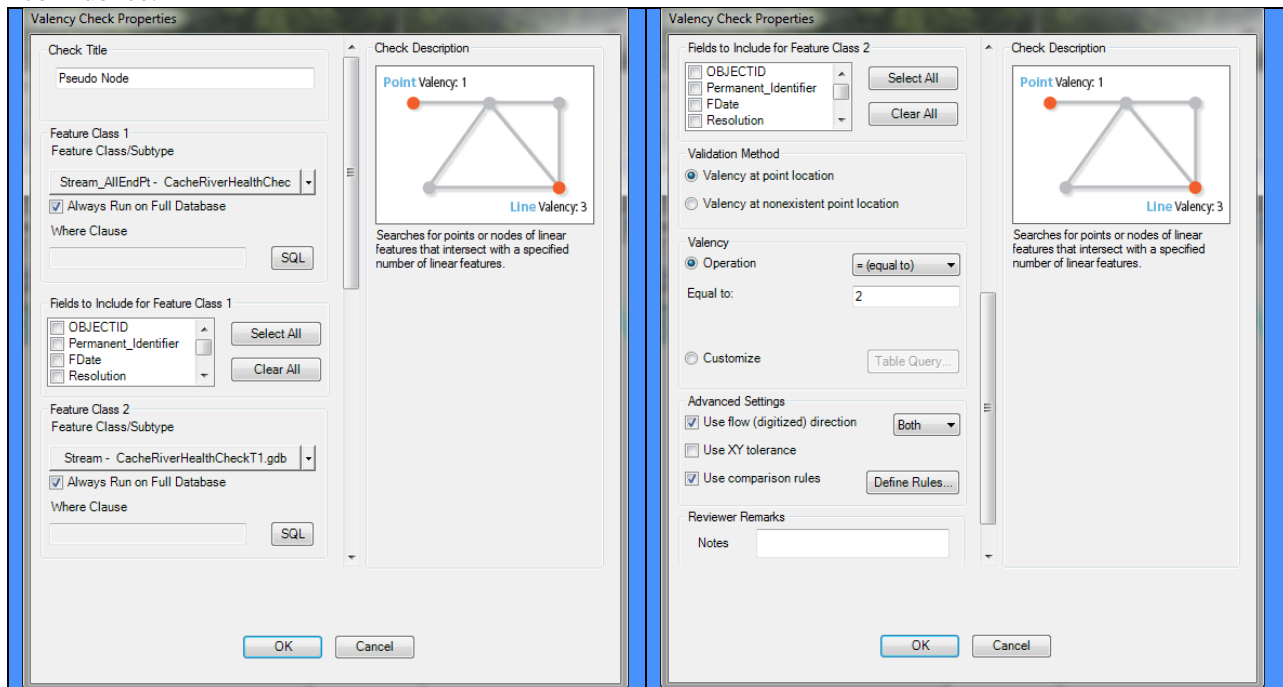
Valency Check Properties

Check Title

Pseudo Node

Feature Class 1

Feature Class/Subtype

Stream_AllEndPt - CacheRiverHealthChec

Always Run on Full Database

Where Clause

SQL

Fields to Include for Feature Class 1

OBJECTID
Permanent_Identifier
FDate
Resolution

Select All

Clear All

Feature Class 2

Feature Class/Subtype

Stream - CacheRiverHealthCheckT1.gdb

Always Run on Full Database

Where Clause

SQL

Check Description

Point Valency: 1

Line Valency: 3

Searches for points or nodes of linear features that intersect with a specified number of linear features.

OK

Cancel

Valency Check Properties

Fields to Include for Feature Class 2

OBJECTID
Permanent_Identifier
FDate
Resolution

Select All

Clear All

Validation Method

Valency at point location

Valency at nonexistent point location

Valency

Operation

= (equal to)

Equal to:

2

Customize

Table Query...

Advanced Settings

Use flow (digitized) direction

Both

Use XY tolerance

Use comparison rules

Define Rules...

Reviewer Remarks

Notes

Check Description

Point Valency: 1

Line Valency: 3

Searches for points or nodes of linear features that intersect with a specified number of linear features.

OK

Cancel